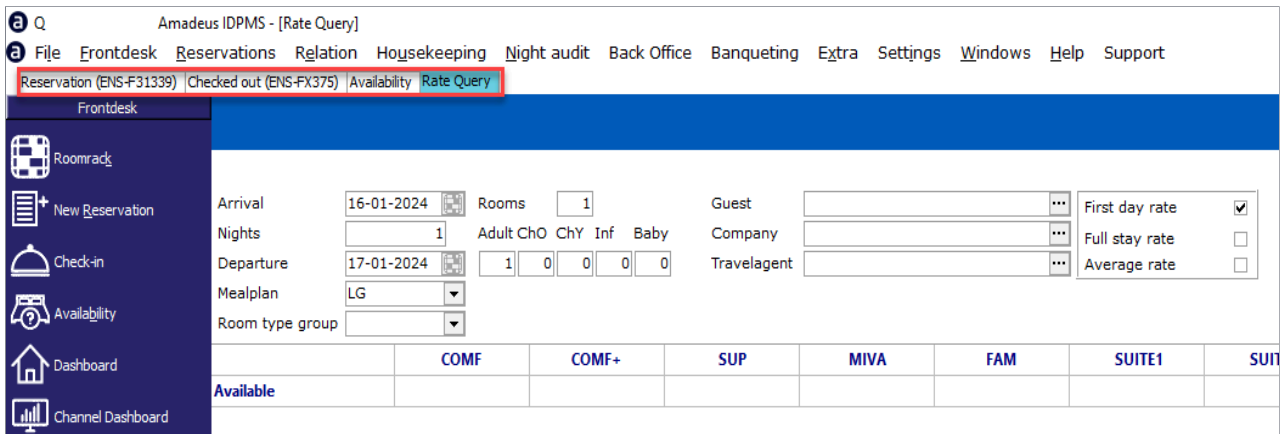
Q Amadeus IDPMS - [Rate Query]

File Frontdesk Reservations Relation Housekeeping Night audit Back Office Banqueting Extra Settings Windows Help Support

Reservation (ENS-F31339) Checked out (ENS-FX375) Availability Rate Query

Frontdesk

Roomrack

New Reservation

Check-in

Availability

Dashboard

Channel Dashboard

Arrival 16-01-2024
Nights 1
Departure 17-01-2024
Mealplan LG
Room type group

Rooms 1
Adult ChO ChY Inf Baby
1 0 0 0 0

Guest
Company
Travelagent

First day rate
Full stay rate
Average rate

| | COMF | COMF+ | SUP | MIVA | FAM | SUITE1 | SUI |
|---|---|---|---|---|---|---|---|
| Available | | | | | | | |